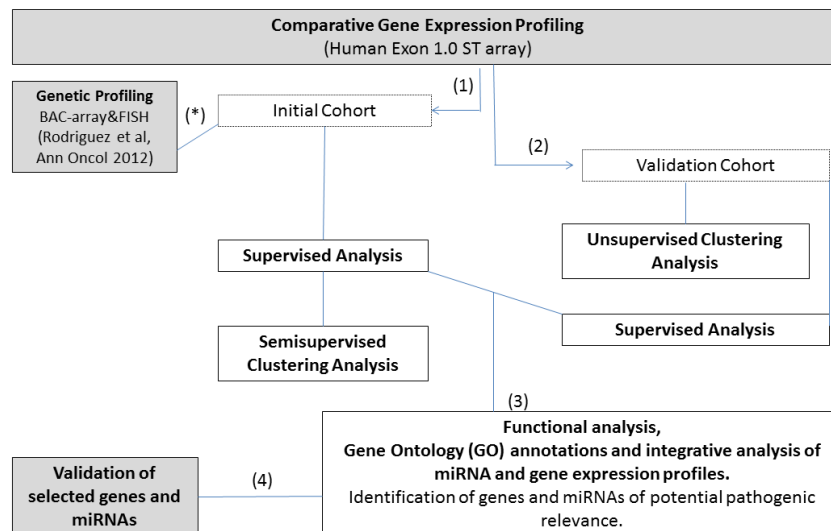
Comparative Gene Expression Profiling
(Human Exon 1.0 ST array)

(1)

Genetic Profiling
BAC-array&FISH
(Rodriguez et al, Ann Oncol 2012)

(*)

Initial Cohort

(2)

Validation Cohort

Unsupervised Clustering Analysis

Supervised Analysis

Supervised Analysis

Semisupervised Clustering Analysis

(3)

Functional analysis,
Gene Ontology (GO) annotations and integrative analysis of miRNA and gene expression profiles.
Identification of genes and miRNAs of potential pathogenic relevance.

(4)

Validation of selected genes and miRNAs